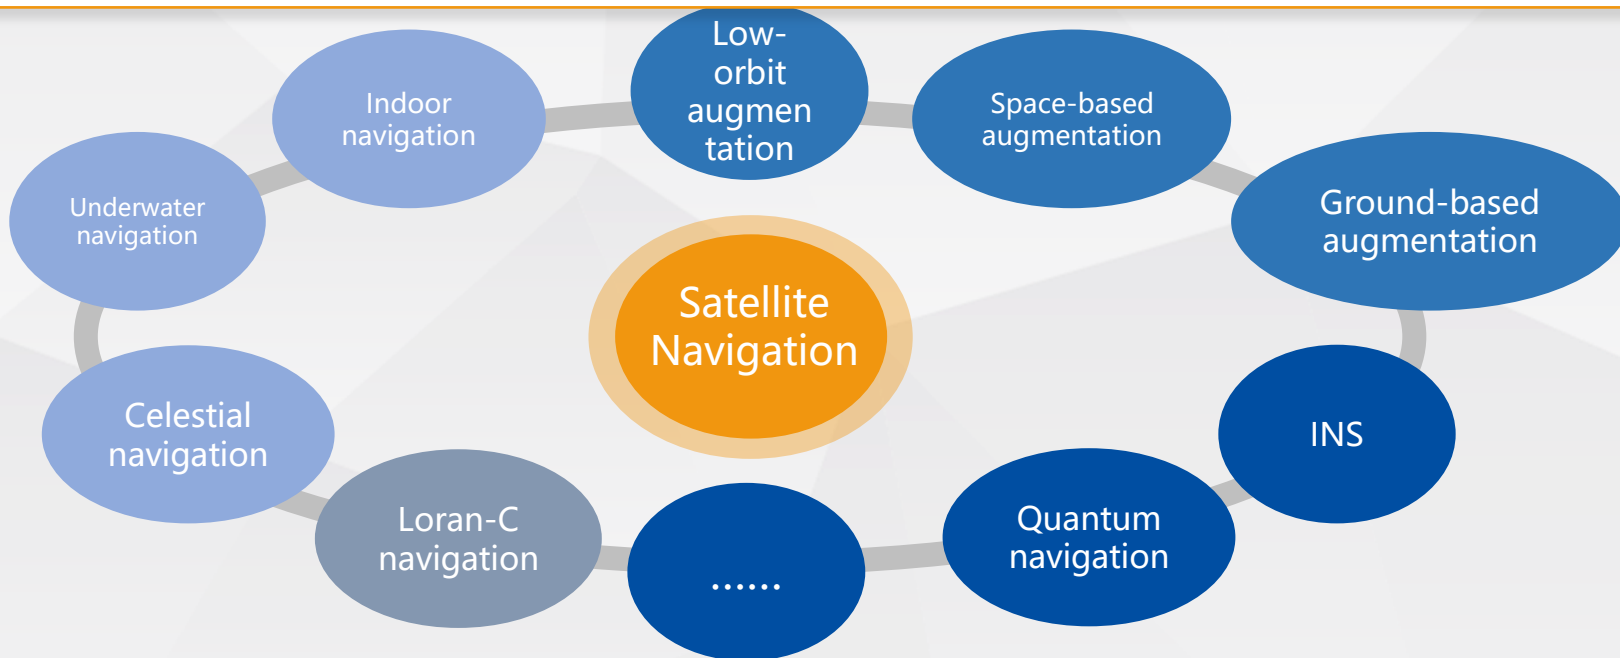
Satellite Navigation

Low-orbit augmentation

Space-based augmentation

Ground-based augmentation

INS

Quantum navigation

……

Loran-C navigation

Celestial navigation

Underwater navigation

Indoor navigation